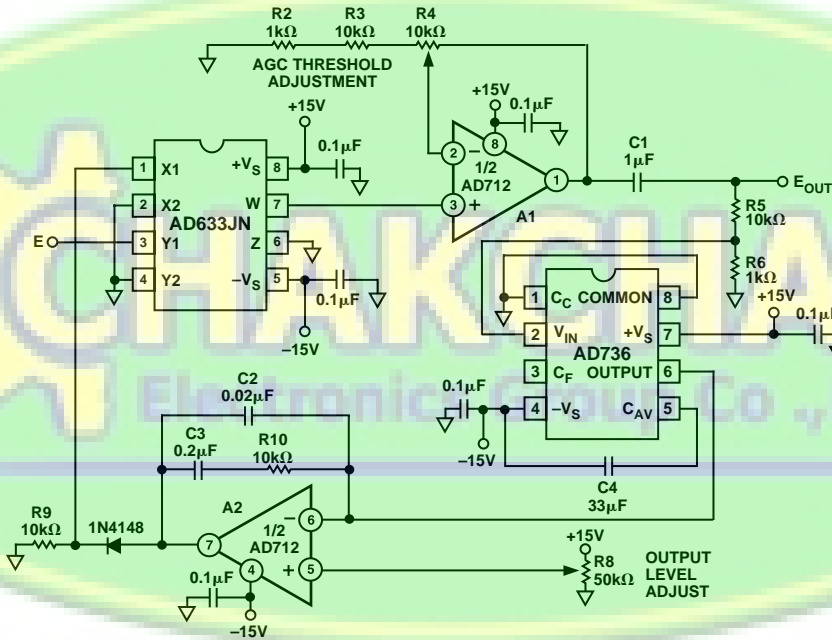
R2 1kΩ
R3 10kΩ
R4 10kΩ
AGC THRESHOLD ADJUSTMENT

+15V
0.1μF
+15V
0.1μF

1 X1
2 X2
3 Y1
4 Y2
+V$_S$ 8
W 7
Z 6
–V$_S$ 5
AD633JN
E
0.1μF
–15V

2 –
3 +
8
4
1
1/2 AD712
A1

C1 1μF
E$_{OUT}$
R5 10kΩ
R6 1kΩ
+15V
0.1μ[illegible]

1 C$_C$ COMMON 8
2 V$_{IN}$ +V$_S$ 7
AD736
3 C$_F$ OUTPUT 6
4 –V$_S$ C$_{AV}$ 5
0.1μF
–15V
C4 33μF

C2 0.02μF
C3 0.2μF
R10 10kΩ

R9 10kΩ
1N4148
A2
7
6 –
5 +
4
1/2 AD712
0.1μF
–15V

+15V
R8 50kΩ
OUTPUT LEVEL ADJUST

CHAKSHA
Electronic Group Co.